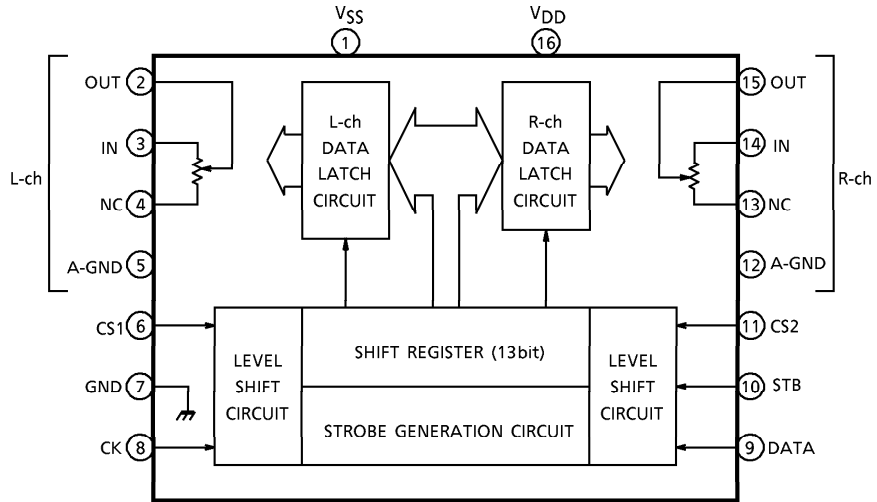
$V_{SS}$
1
$V_{DD}$
16

L-ch
OUT 2
IN 3
NC 4
A-GND 5

L-ch DATA LATCH CIRCUIT

R-ch DATA LATCH CIRCUIT

15 OUT
14 IN
13 NC
12 A-GND
R-ch

CS1 6
GND 7
CK 8

LEVEL SHIFT CIRCUIT

SHIFT REGISTER (13bit)

STROBE GENERATION CIRCUIT

LEVEL SHIFT CIRCUIT

11 CS2
10 STB
9 DATA